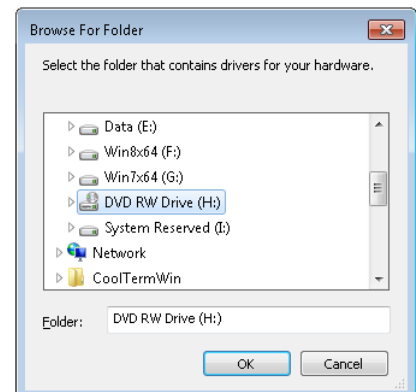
Browse For Folder

Select the folder that contains drivers for your hardware.

Data (E:)
Win8x64 (F:)
Win7x64 (G:)
DVD RW Drive (H:)
System Reserved (I:)
Network
CoolTermWin

Folder: DVD RW Drive (H:)

OK
Cancel